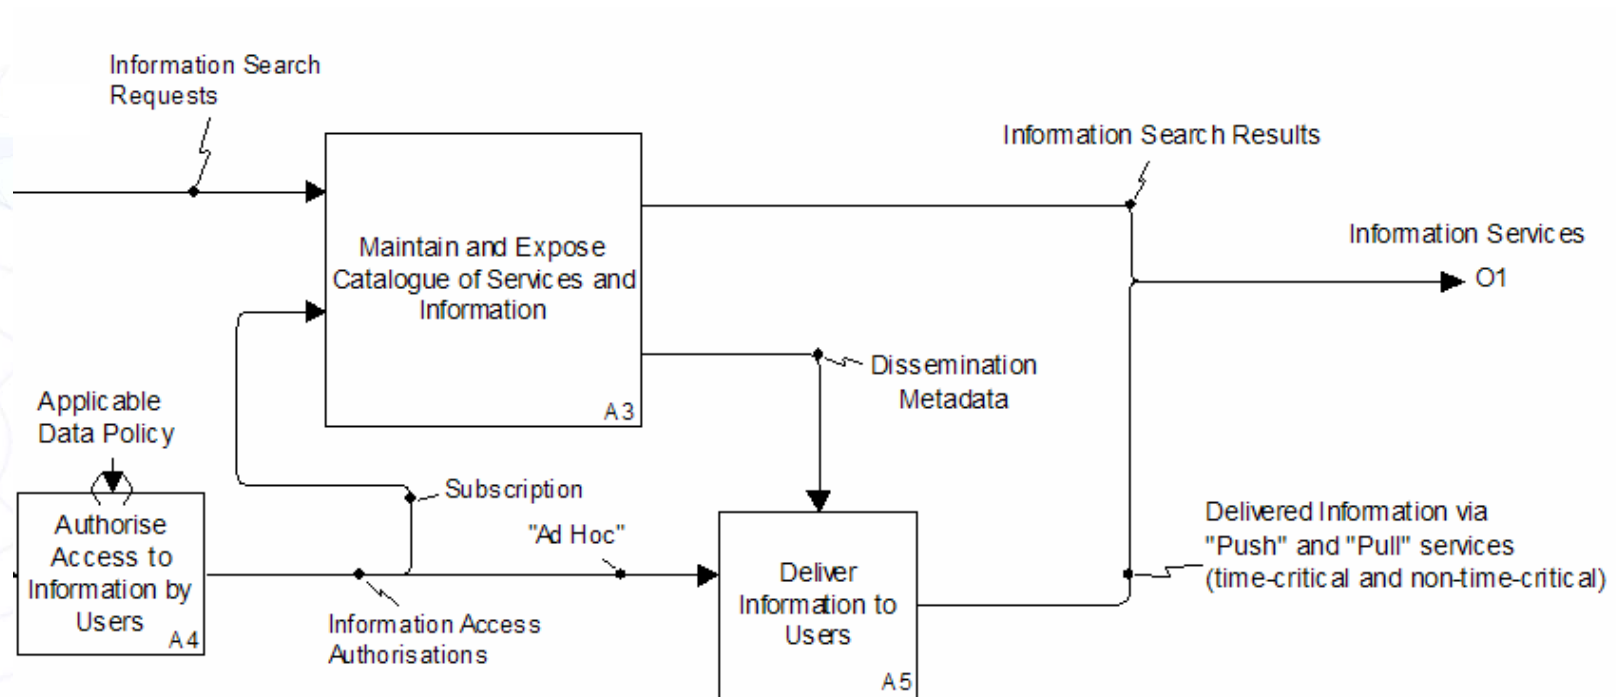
Information Search Requests

Information Search Results

Maintain and Expose Catalogue of Services and Information

A3

Information Services

O1

Dissemination Metadata

Applicable Data Policy

Authorise Access to Information by Users

A4

Subscription

"Ad Hoc"

Information Access Authorisations

Deliver Information to Users

A5

Delivered Information via "Push" and "Pull" services (time-critical and non-time-critical)